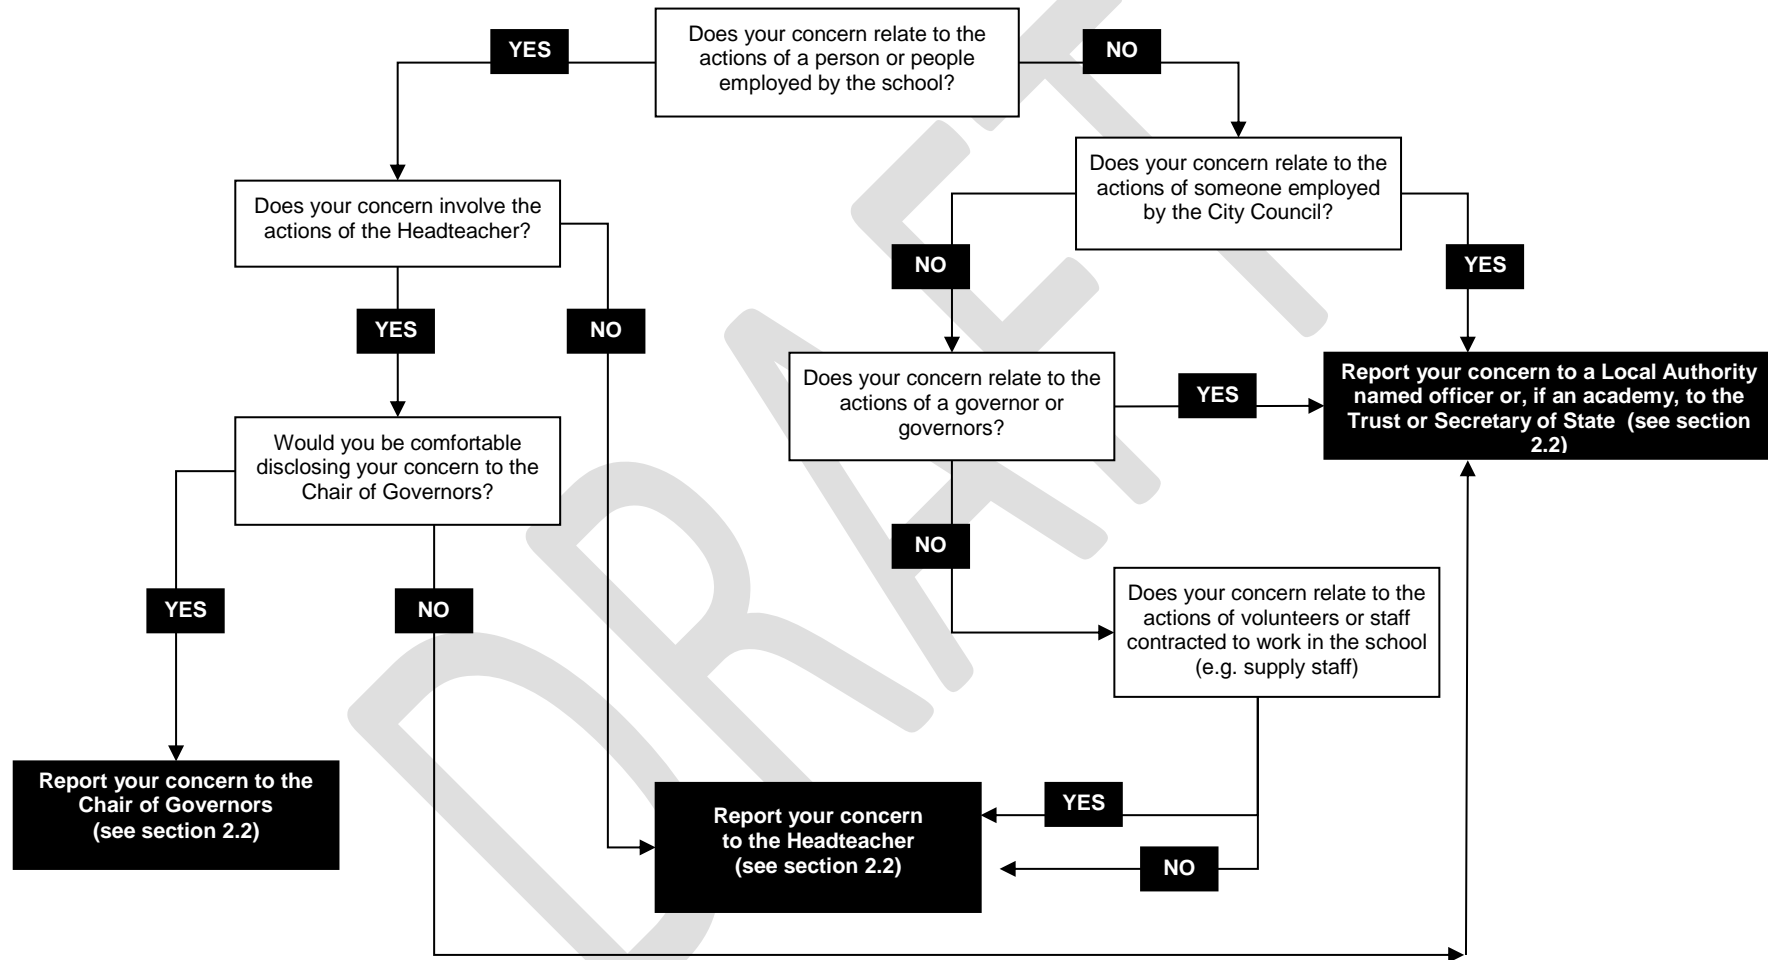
Does your concern relate to the actions of a person or people employed by the school?

YES

NO

Does your concern involve the actions of the Headteacher?

YES

NO

Would you be comfortable disclosing your concern to the Chair of Governors?

YES

NO

Report your concern to the Chair of Governors (see section 2.2)

Does your concern relate to the actions of someone employed by the City Council?

NO

YES

Does your concern relate to the actions of a governor or governors?

YES

Report your concern to a Local Authority named officer or, if an academy, to the Trust or Secretary of State (see section 2.2)

NO

Does your concern relate to the actions of volunteers or staff contracted to work in the school (e.g. supply staff)

YES

NO

Report your concern to the Headteacher (see section 2.2)

DRAFT